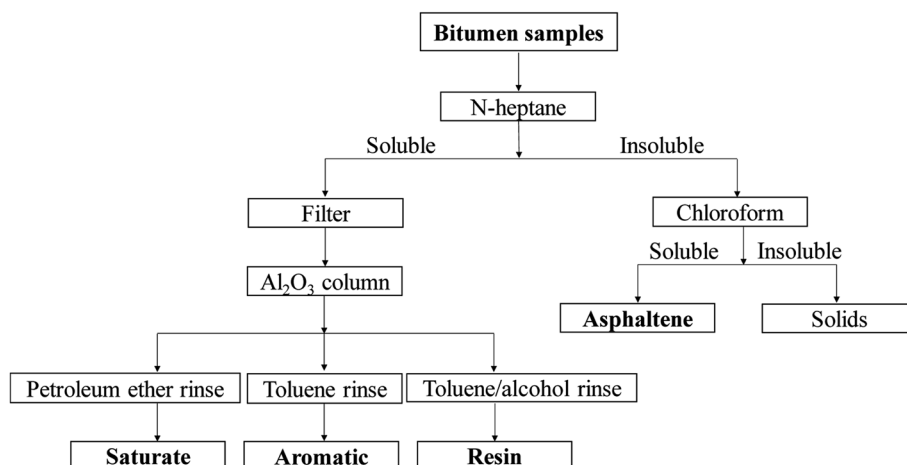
Bitumen samples

N-heptane

Soluble

Insoluble

Filter

Chloroform

Soluble

Insoluble

$Al_2O_3$ column

Asphaltene

Solids

Petroleum ether rinse

Toluene rinse

Toluene/alcohol rinse

Saturate

Aromatic

Resin